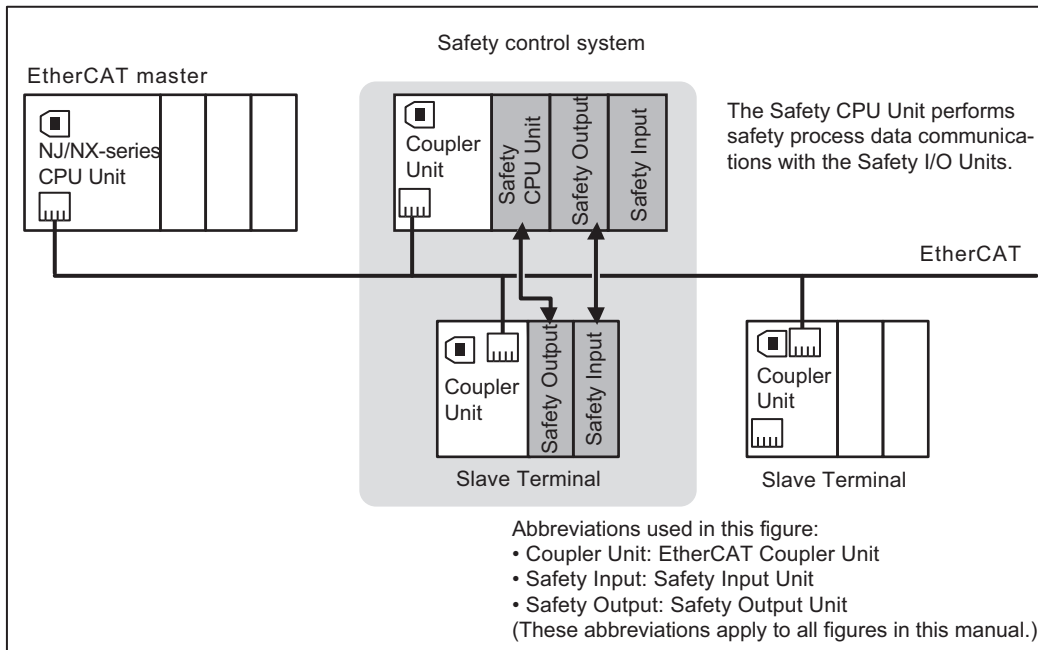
Safety control system

EtherCAT master

NJ/NX-series CPU Unit

Coupler Unit

Safety CPU Unit

Safety Output

Safety Input

The Safety CPU Unit performs safety process data communications with the Safety I/O Units.

EtherCAT

Coupler Unit

Safety Output

Safety Input

Slave Terminal

Coupler Unit

Slave Terminal

Abbreviations used in this figure:
• Coupler Unit: EtherCAT Coupler Unit
• Safety Input: Safety Input Unit
• Safety Output: Safety Output Unit
(These abbreviations apply to all figures in this manual.)